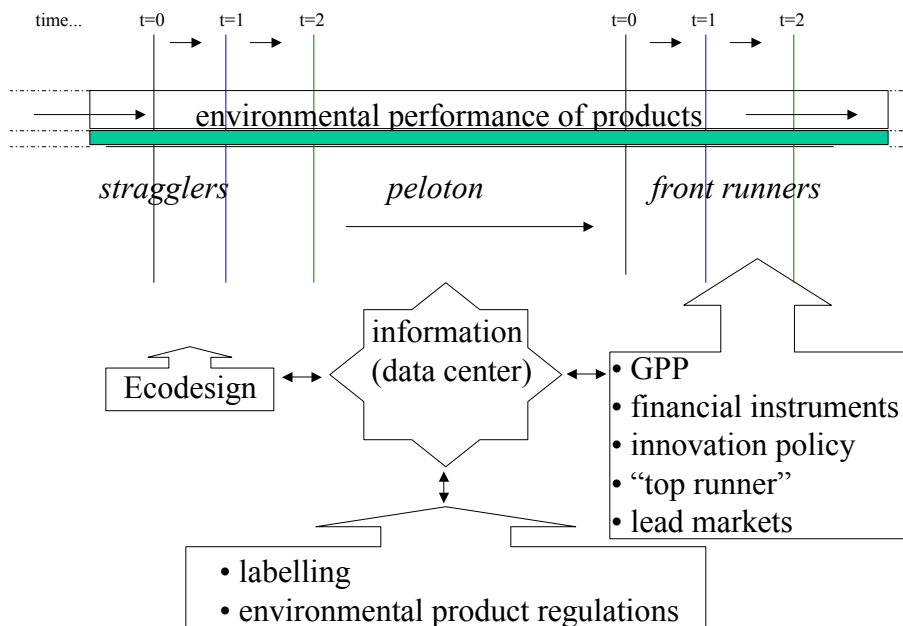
time... t=0 t=1 t=2 t=0 t=1 t=2

environmental performance of products

*stragglers* *peloton* *front runners*

information (data center)

Ecodesign

• GPP
• financial instruments
• innovation policy
• “top runner”
• lead markets

• labelling
• environmental product regulations